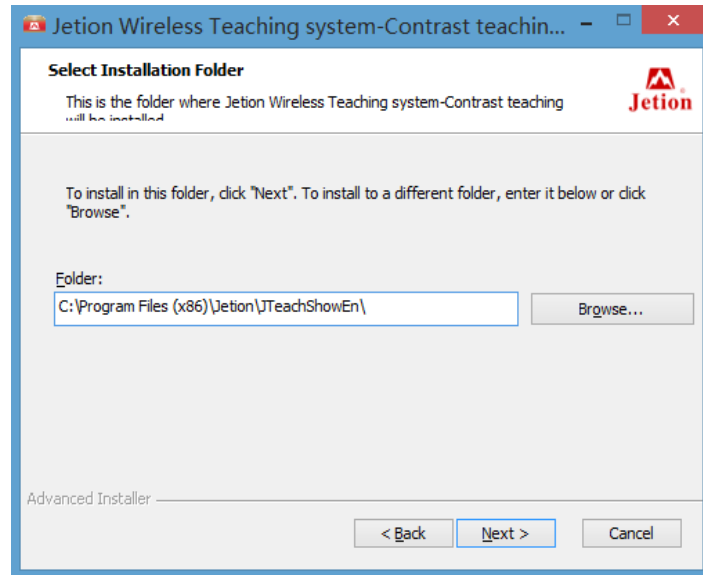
Jetion Wireless Teaching system-Contrast teachin...

Select Installation Folder

This is the folder where Jetion Wireless Teaching system-Contrast teaching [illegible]

Jetion

To install in this folder, click "Next". To install to a different folder, enter it below or click "Browse".

Folder:

C:\Program Files (x86)\Jetion\JTeachShowEn\

Browse...

Advanced Installer

< Back

Next >

Cancel